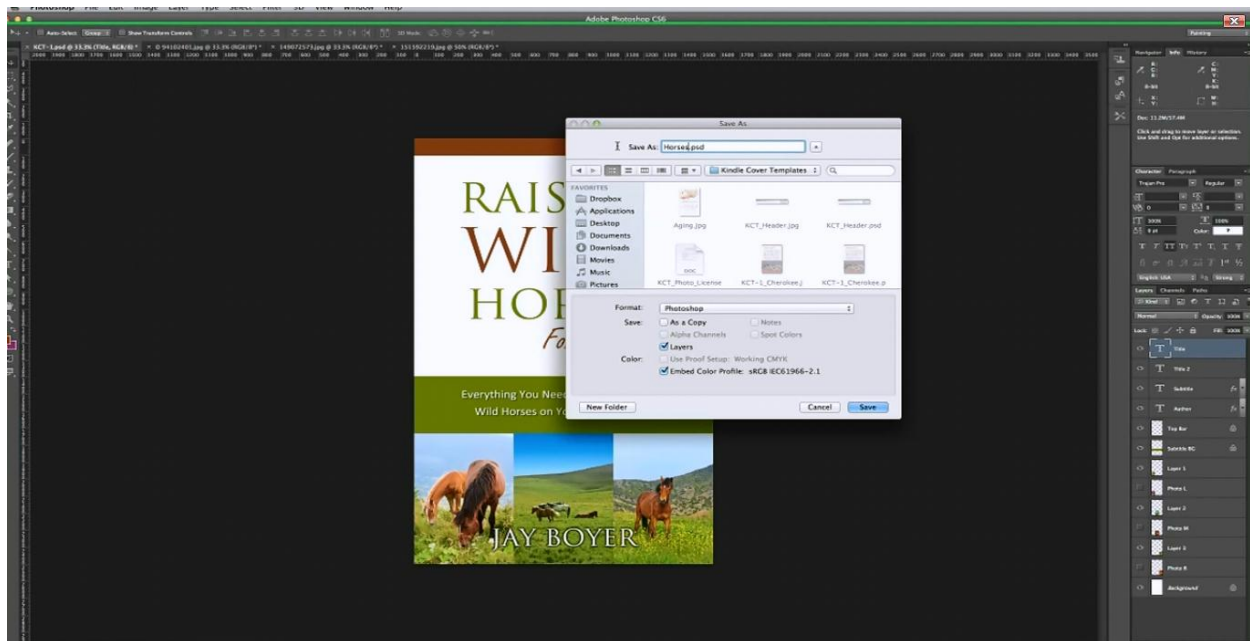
Photoshop File Edit Image Layer Type Select Filter 3D View Window Help

Adobe Photoshop CS6

Auto-Select: Group Show Transform Controls

3D Mode:

Painting

KCT-1.psd @ 33.3% (Title, RGB/8) *

Save As

Save As: Horses.psd

Kindle Cover Templates

FAVORITES

Dropbox

Applications

Desktop

Documents

Downloads

Movies

Music

Pictures

Aging.jpg

KCT_Header.jpg

KCT_Header.psd

KCT_Photo_License

KCT-1_Cherokee.j

KCT-1_Cherokee.p

Format: Photoshop

Save: As a Copy Notes

Alpha Channels Spot Colors

Layers

Color: Use Proof Setup: Working CMYK

Embed Color Profile: sRGB IEC61966-2.1

New Folder

Cancel

Save

RAIS

WI

HO

Fo

Everything You Nee

Wild Horses on Yo

JAY BOYER

Navigator Info History

Doc: 11.2M/57.4M

Click and drag to move layer or selection. Use Shift and Opt for additional options.

Character Paragraph

Trajan Pro

Regular

English: USA

Strong

Layers Channels Paths

Kind

Normal

Opacity: 100%

Lock:

Fill: 100%

Title

Title 2

Subtitle

Author

Top Bar

Subtitle BG

Layer 1

Photo L

Layer 2

Photo M

Layer 3

Photo R

Background